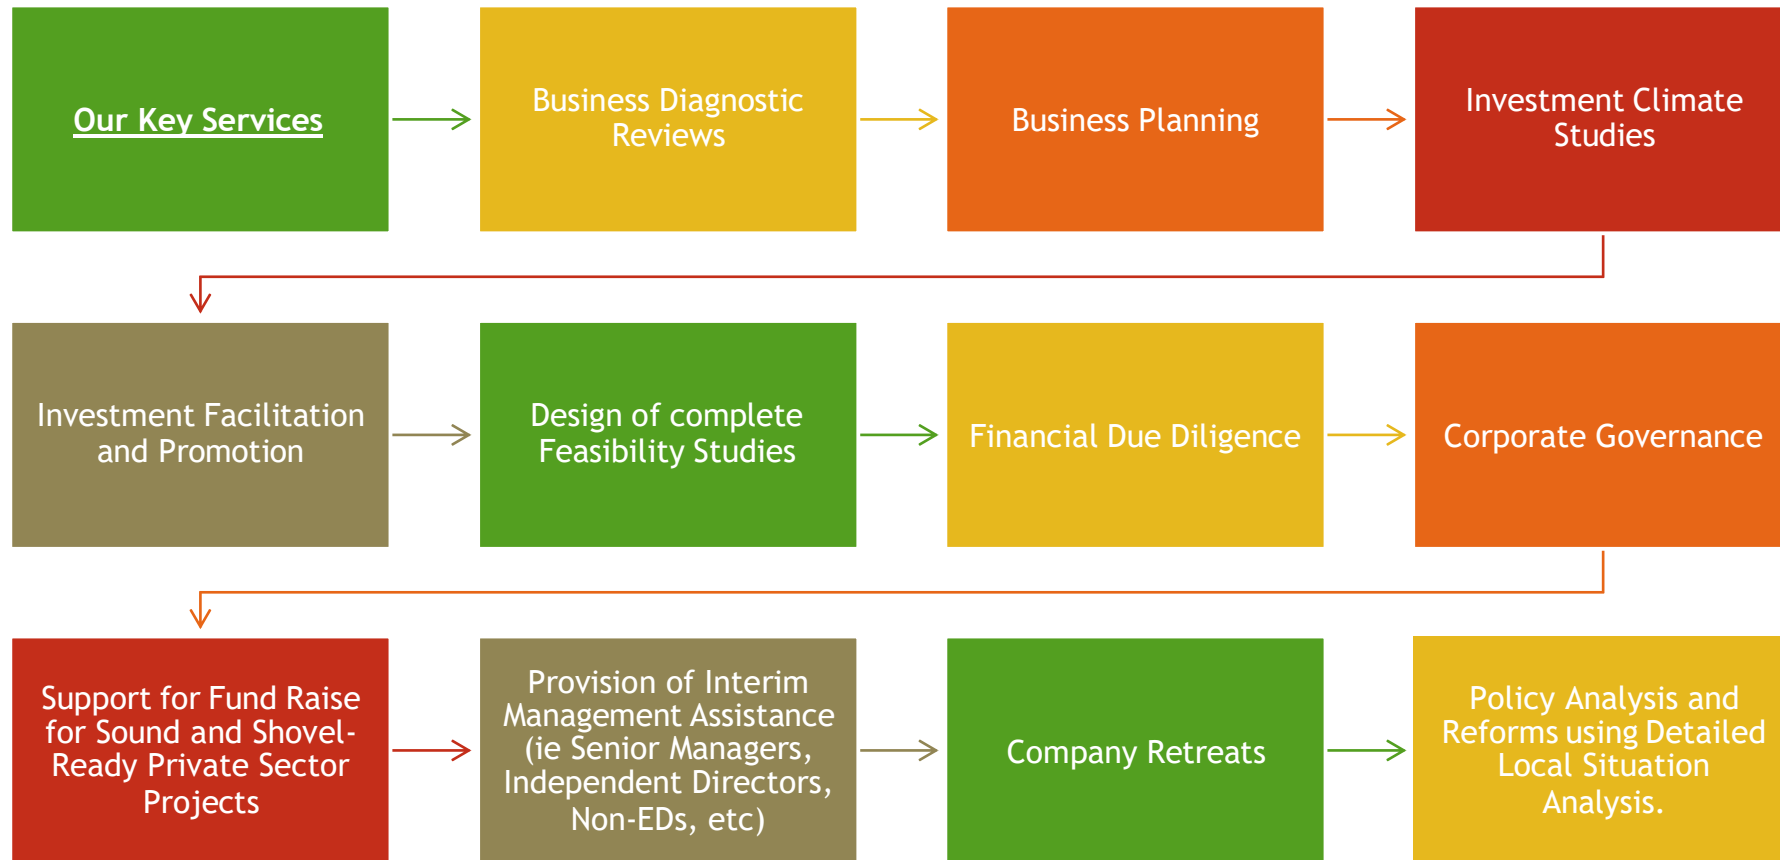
Our Key Services

Business Diagnostic Reviews

Business Planning

Investment Climate Studies

Investment Facilitation and Promotion

Design of complete Feasibility Studies

Financial Due Diligence

Corporate Governance

Support for Fund Raise for Sound and Shovel-Ready Private Sector Projects

Provision of Interim Management Assistance (ie Senior Managers, Independent Directors, Non-EDs, etc)

Company Retreats

Policy Analysis and Reforms using Detailed Local Situation Analysis.